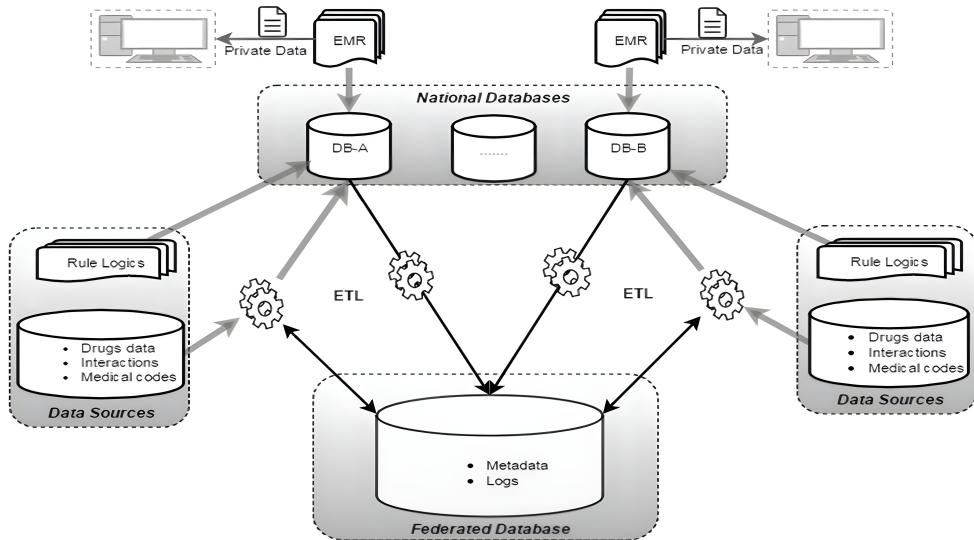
Private Data
EMR
EMR
Private Data
National Databases
DB-A
.......
DB-B
Rule Logics
ETL
ETL
Rule Logics
- Drugs data
- Interactions
- Medical codes
Data Sources
- Drugs data
- Interactions
- Medical codes
Data Sources
- Metadata
- Logs
Federated Database